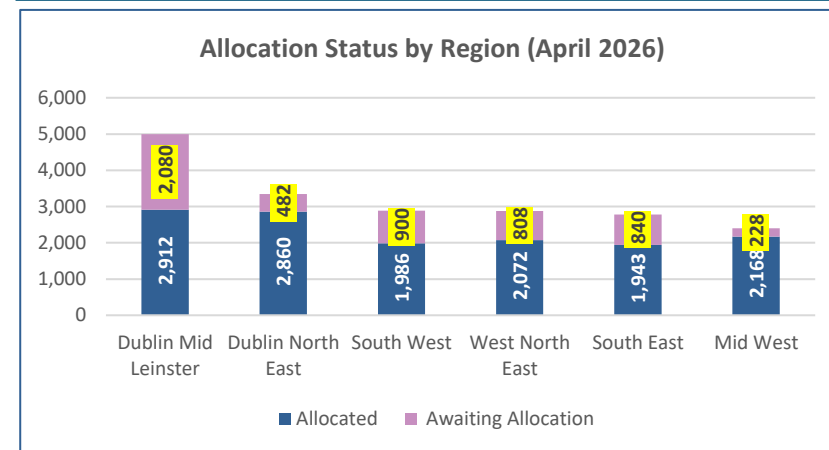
Allocation Status by Region (April 2026)

6,000
5,000
4,000
3,000
2,000
1,000
0

| | Dublin Mid Leinster | Dublin North East | South West | West North East | South East | Mid West |
|---|---|---|---|---|---|---|
| Allocated | 2,912 | 2,860 | 1,986 | 2,072 | 1,943 | 2,168 |
| Awaiting Allocation | 2,080 | 482 | 900 | 808 | 840 | 228 |

Allocated  Awaiting Allocation